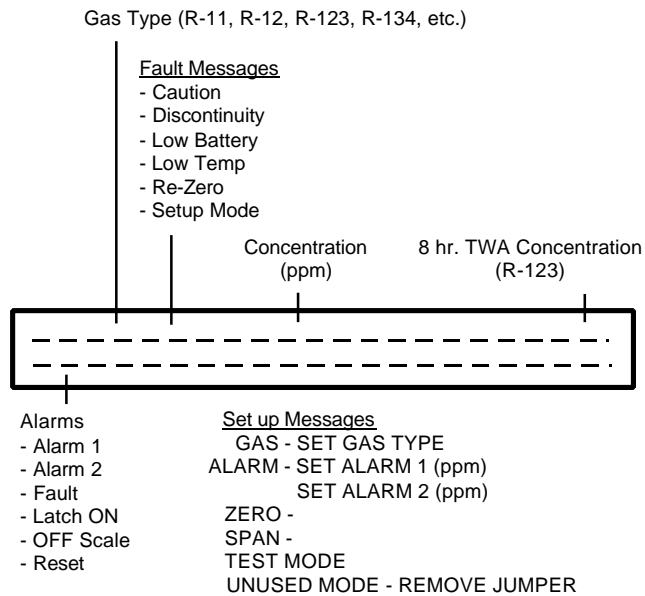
Gas Type (R-11, R-12, R-123, R-134, etc.)

Fault Messages
- Caution
- Discontinuity
- Low Battery
- Low Temp
- Re-Zero
- Setup Mode

Concentration (ppm)

8 hr. TWA Concentration (R-123)

Alarms
- Alarm 1
- Alarm 2
- Fault
- Latch ON
- OFF Scale
- Reset

Set up Messages
GAS - SET GAS TYPE
ALARM - SET ALARM 1 (ppm)
SET ALARM 2 (ppm)
ZERO -
SPAN -
TEST MODE
UNUSED MODE - REMOVE JUMPER